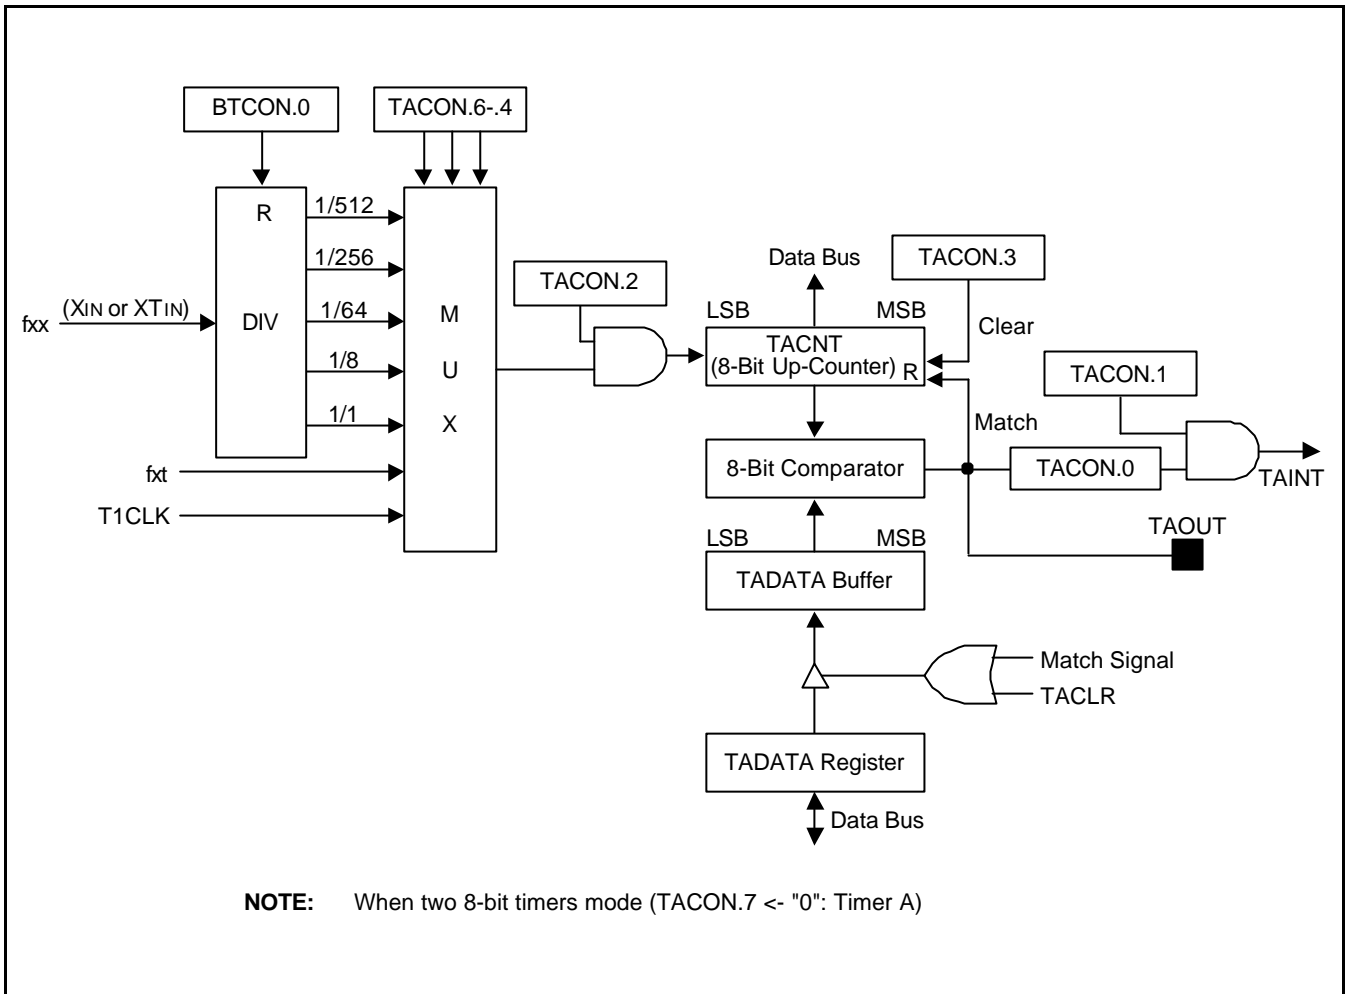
BTCON.0

TACON.6-.4

R

DIV

1/512

1/256

1/64

1/8

1/1

M

U

X

fxx

(XIN or XTIN)

fxt

T1CLK

TACON.2

Data Bus

TACON.3

LSB

MSB

TACNT
(8-Bit Up-Counter)

R

Clear

TACON.1

Match

8-Bit Comparator

TACON.0

TAINT

TAOUT

LSB

MSB

TADATA Buffer

Match Signal

TACLR

TADATA Register

Data Bus

**NOTE:** When two 8-bit timers mode (TACON.7 <- "0": Timer A)